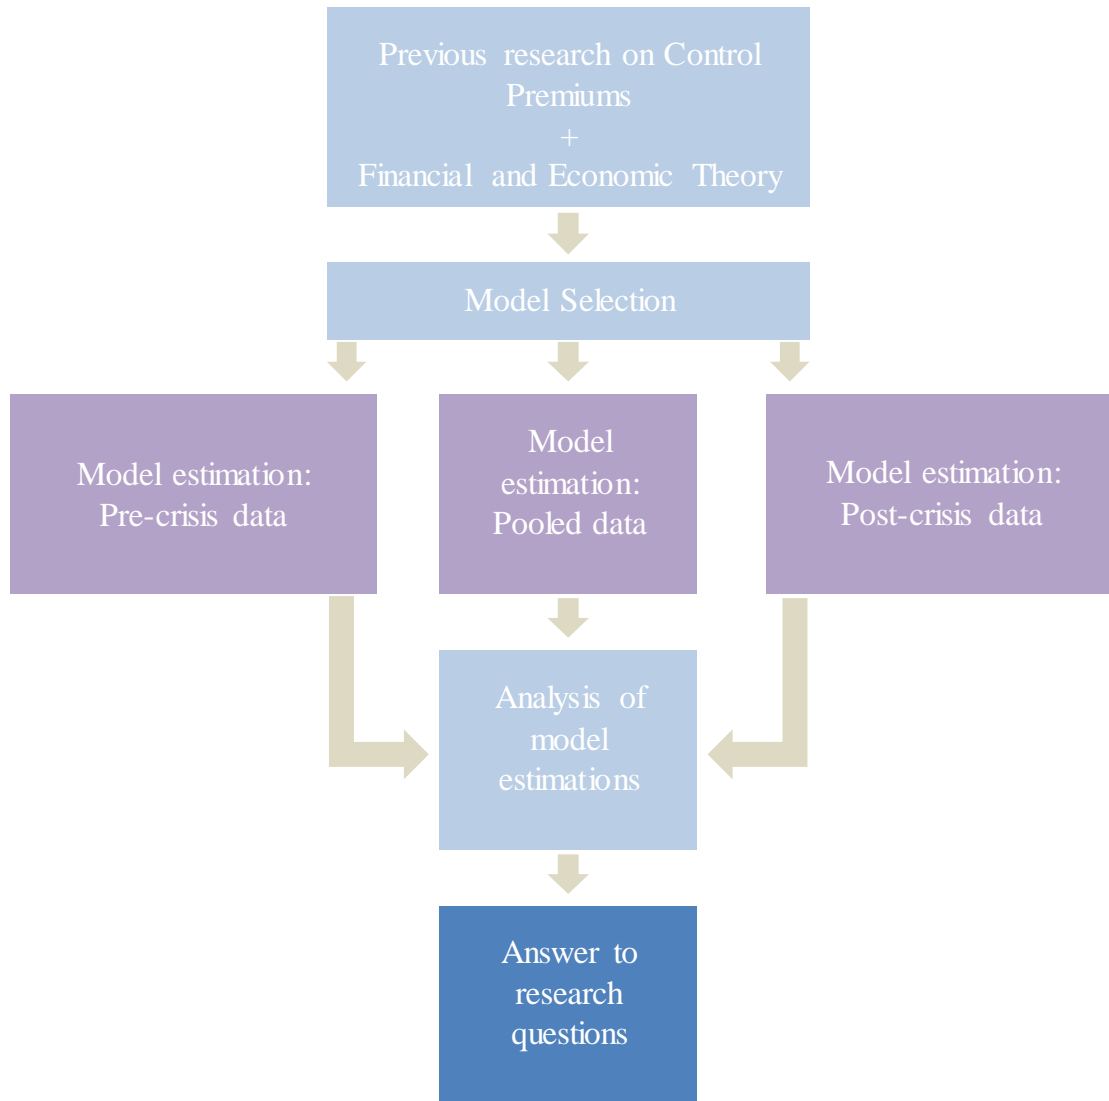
Previous research on Control Premiums
+
Financial and Economic Theory

Model Selection

Model estimation: Pre-crisis data

Model estimation: Pooled data

Model estimation: Post-crisis data

Analysis of model estimations

Answer to research questions